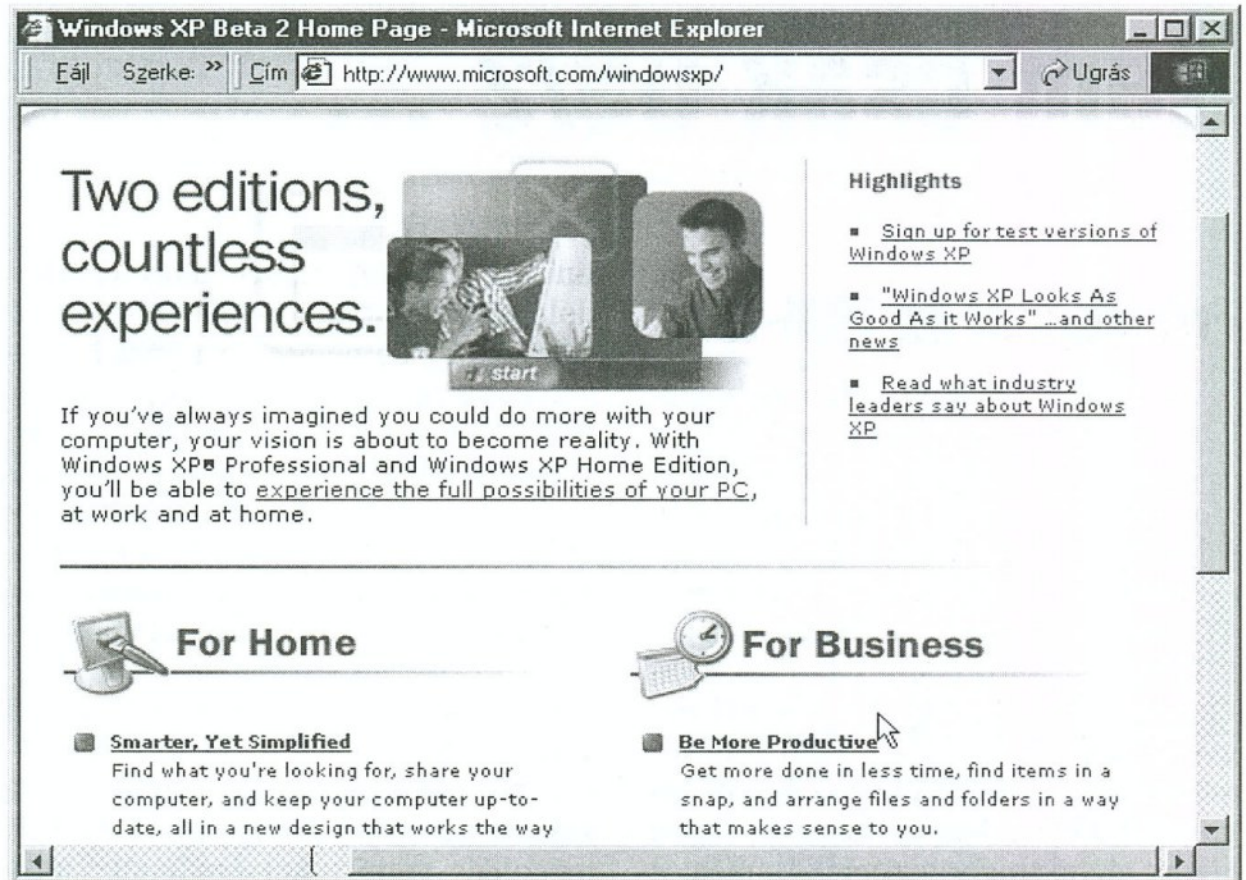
Windows XP Beta 2 Home Page - Microsoft Internet Explorer

Fájl Szerke: » Cím http://www.microsoft.com/windowsxp/ Ugrás

Two editions, countless experiences.

start

If you've always imagined you could do more with your computer, your vision is about to become reality. With Windows XP® Professional and Windows XP Home Edition, you'll be able to experience the full possibilities of your PC, at work and at home.

Highlights

Sign up for test versions of Windows XP

"Windows XP Looks As Good As it Works" ...and other news

Read what industry leaders say about Windows XP

For Home

Smarter, Yet Simplified
Find what you're looking for, share your computer, and keep your computer up-to-date, all in a new design that works the way

For Business

Be More Productive
Get more done in less time, find items in a snap, and arrange files and folders in a way that makes sense to you.